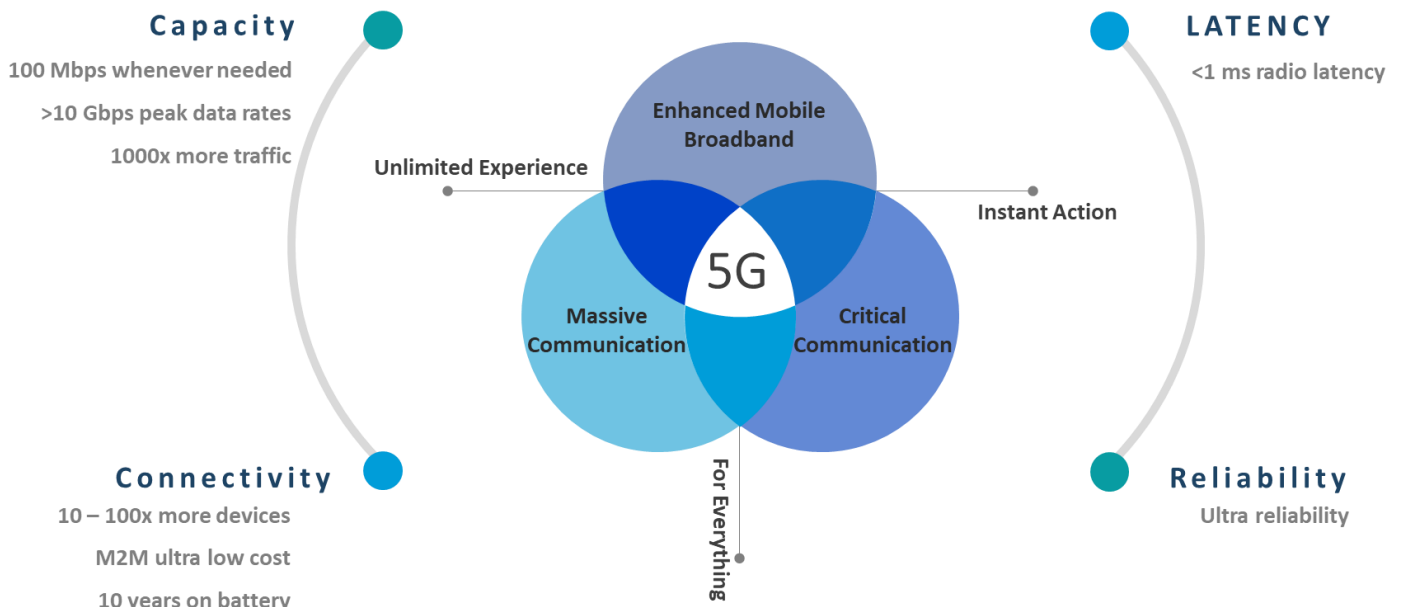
Capacity

100 Mbps whenever needed

>10 Gbps peak data rates

1000x more traffic

LATENCY

<1 ms radio latency

Enhanced Mobile Broadband

Unlimited Experience

Instant Action

5G

Massive Communication

Critical Communication

For Everything

Connectivity

10 – 100x more devices

M2M ultra low cost

10 years on battery

Reliability

Ultra reliability